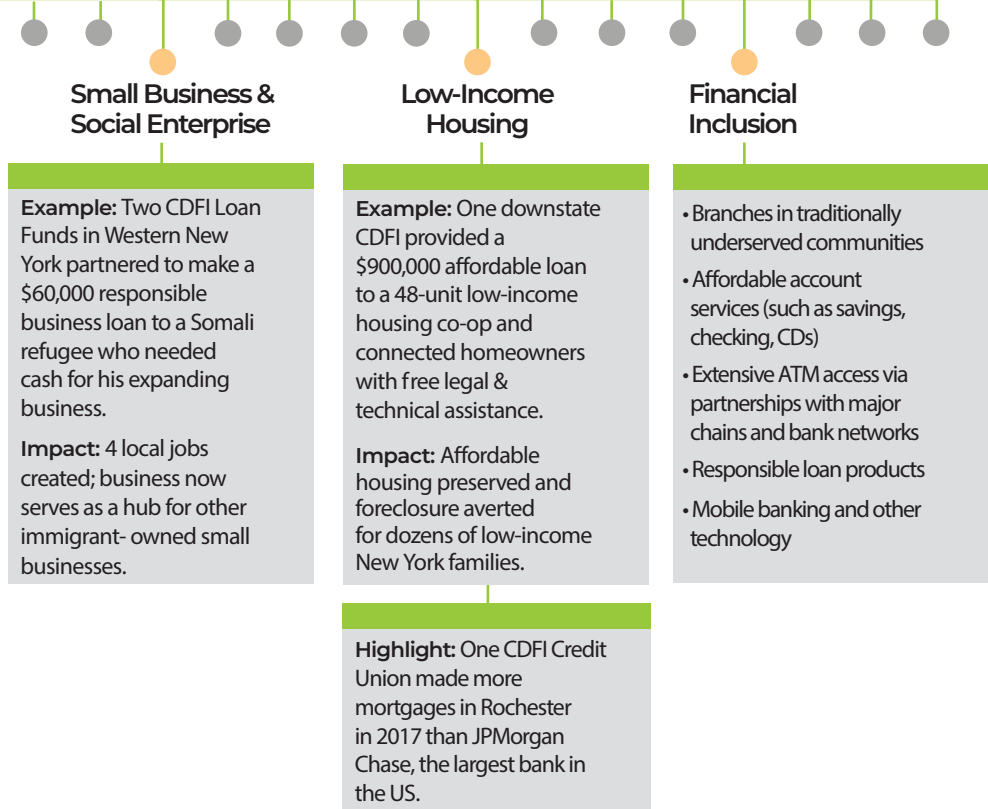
Small Business & Social Enterprise

Example: Two CDFI Loan Funds in Western New York partnered to make a $60,000 responsible business loan to a Somali refugee who needed cash for his expanding business.

Impact: 4 local jobs created; business now serves as a hub for other immigrant- owned small businesses.

Low-Income Housing

Example: One downstate CDFI provided a $900,000 affordable loan to a 48-unit low-income housing co-op and connected homeowners with free legal & technical assistance.

Impact: Affordable housing preserved and foreclosure averted for dozens of low-income New York families.

Highlight: One CDFI Credit Union made more mortgages in Rochester in 2017 than JPMorgan Chase, the largest bank in the US.

Financial Inclusion

• Branches in traditionally underserved communities
• Affordable account services (such as savings, checking, CDs)
• Extensive ATM access via partnerships with major chains and bank networks
• Responsible loan products
• Mobile banking and other technology